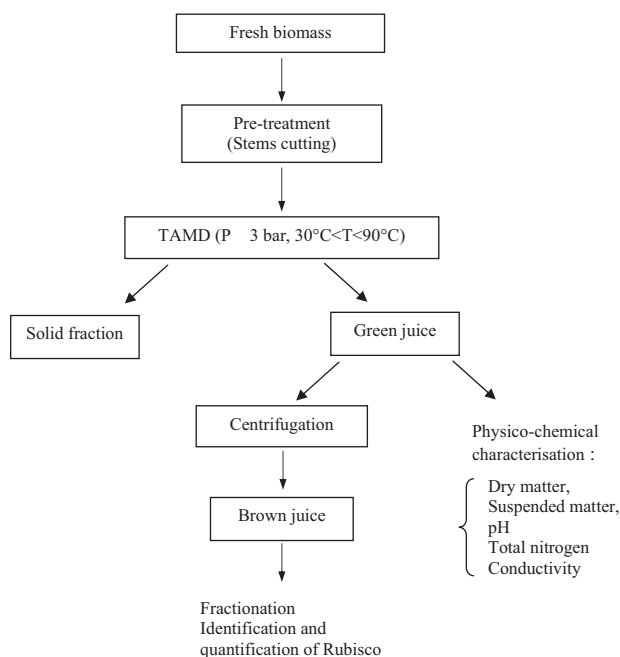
Fresh biomass

Pre-treatment
(Stems cutting)

TAMD (P 3 bar, 30°C<T<90°C)

Solid fraction

Green juice

Centrifugation

Physico-chemical characterisation :

Dry matter,
Suspended matter,
pH
Total nitrogen
Conductivity

Brown juice

Fractionation
Identification and quantification of Rubisco